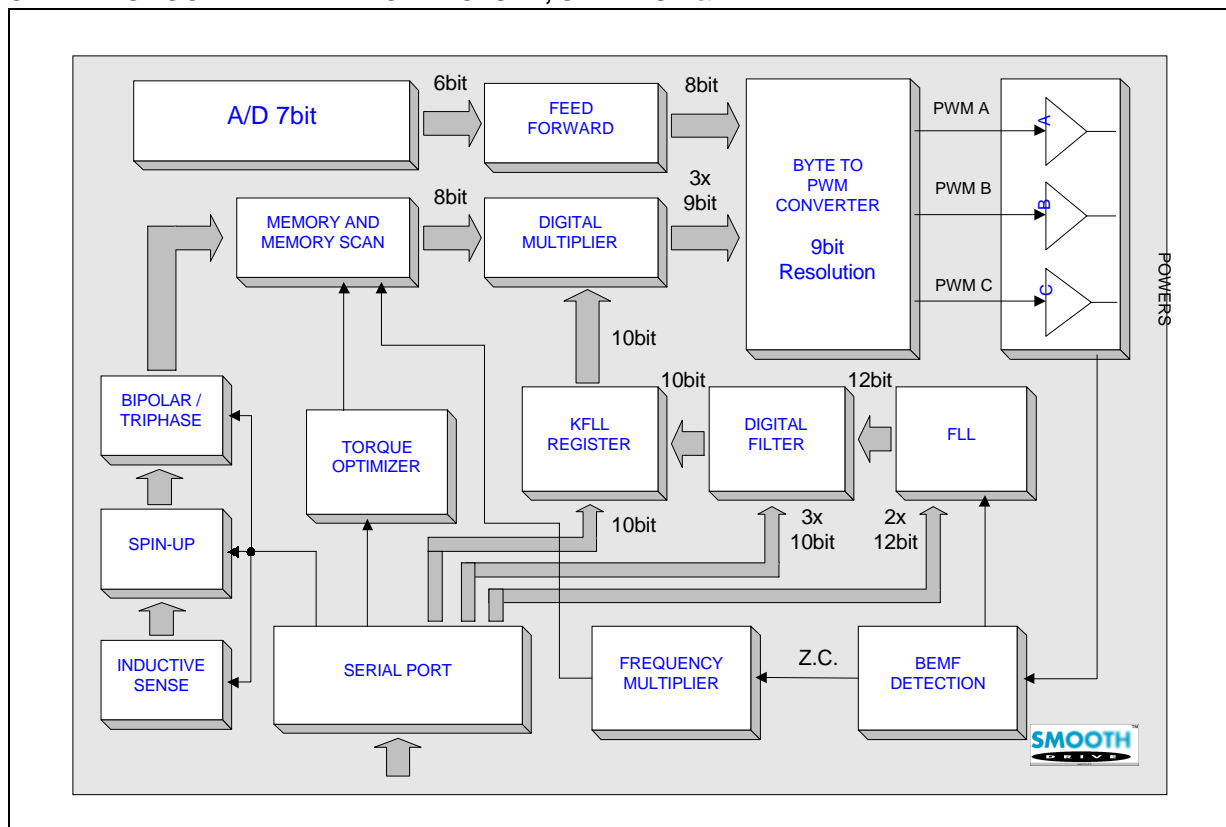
A/D 7bit

6bit

FEED FORWARD

8bit

BYTE TO PWM CONVERTER

9bit Resolution

PWM A

A

PWM B

B

PWM C

C

POWERS

MEMORY AND MEMORY SCAN

8bit

DIGITAL MULTIPLIER

3x 9bit

10bit

BIPOLAR / TRIPHASE

TORQUE OPTIMIZER

KFLL REGISTER

10bit

DIGITAL FILTER

12bit

FLL

SPIN-UP

10bit

3x 10bit

2x 12bit

INDUCTIVE SENSE

SERIAL PORT

FREQUENCY MULTIPLIER

Z.C.

BEMF DETECTION

SMOOTH DRIVE